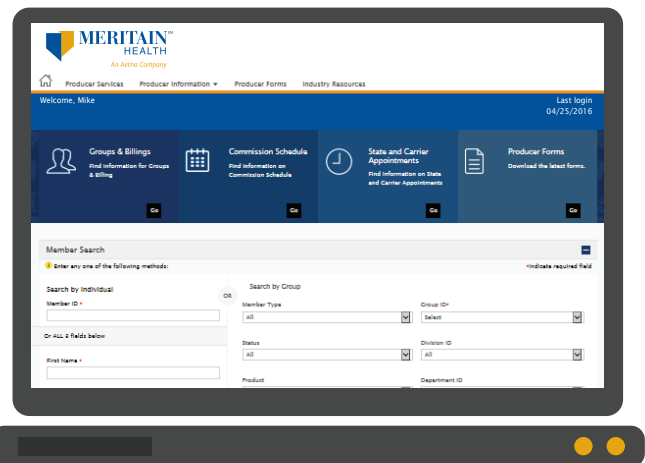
MERITAIN℠ HEALTH
An Aetna Company

Producer Services Producer Information ▾ Producer Forms Industry Resources

Welcome, Mike

Last login 04/25/2016

Groups & Billings
Find information for Groups & Billing
Go

Commission Schedule
Find information on Commission Schedule
Go

State and Carrier Appointments
Find information on State and Carrier Appointments
Go

Producer Forms
Download the latest forms.
Go

Member Search

Enter any one of the following methods:

*indicate required field

Search by Individual

Member ID *

Or ALL 2 fields below

First Name *

OR

Search by Group

Member Type
All

Group ID*
Select

Status
All

Division ID
All

Product

Department ID